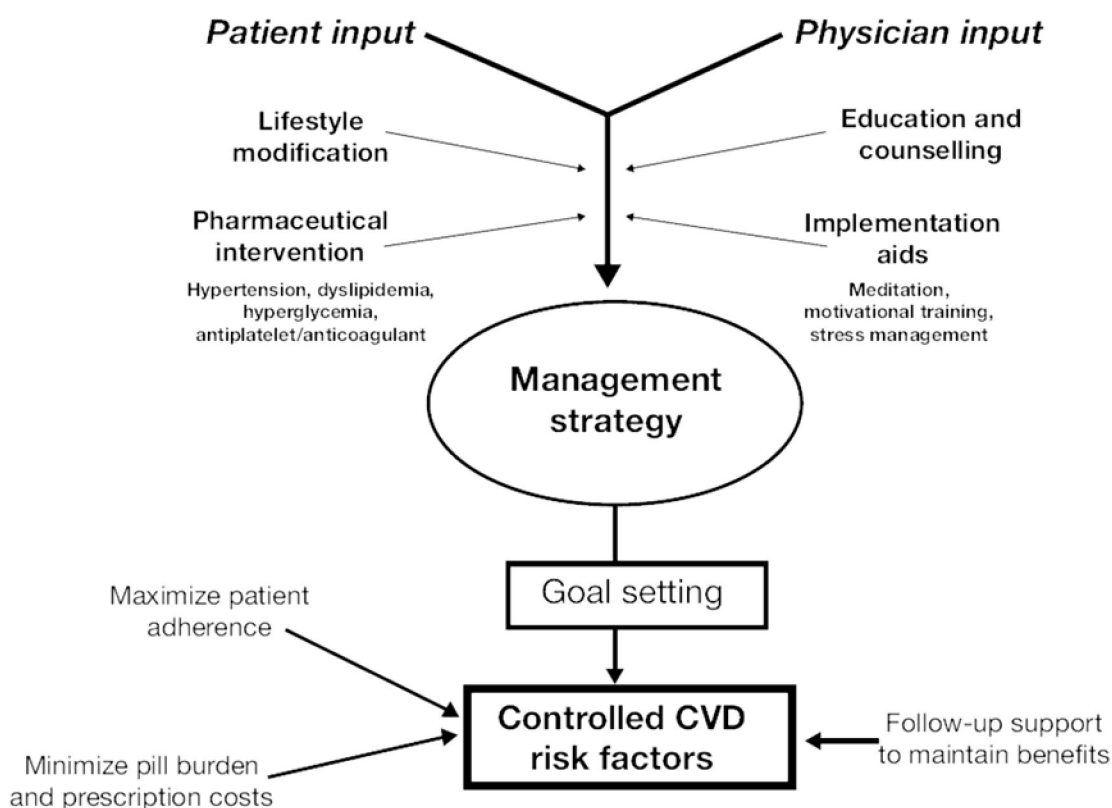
Patient input

Physician input

Lifestyle modification

Education and counselling

Pharmaceutical intervention

Hypertension, dyslipidemia, hyperglycemia, antiplatelet/anticoagulant

Implementation aids

Meditation, motivational training, stress management

Management strategy

Goal setting

Maximize patient adherence

Controlled CVD risk factors

Follow-up support to maintain benefits

Minimize pill burden and prescription costs